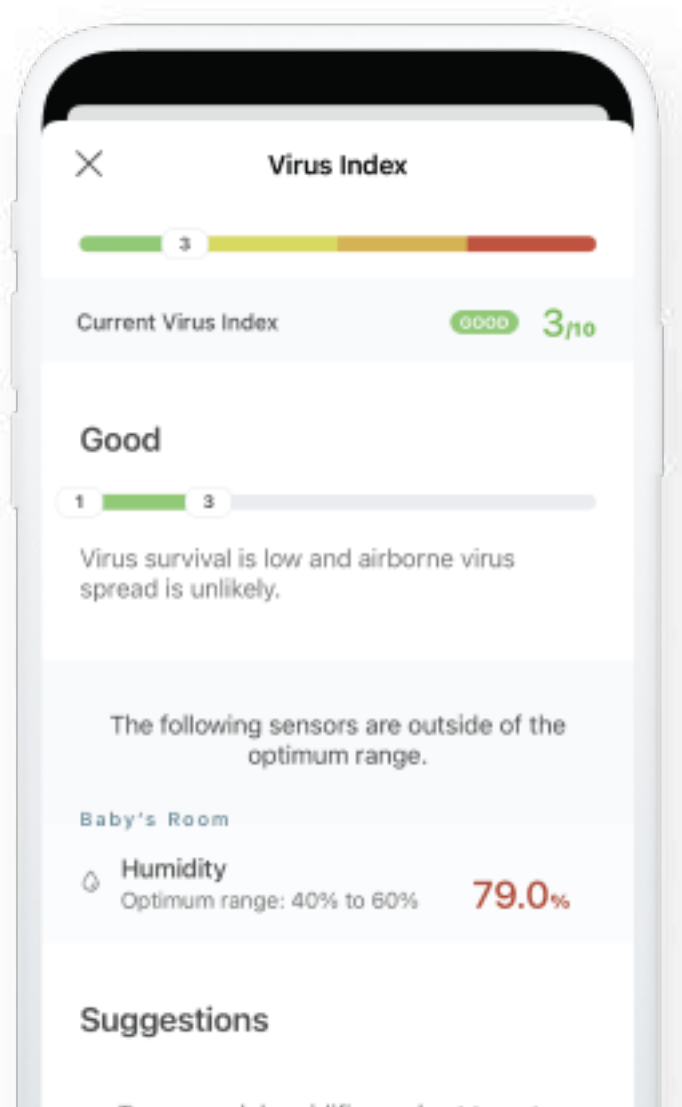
Virus Index

3

Current Virus Index GOOD 3/10

Good

1 3

Virus survival is low and airborne virus spread is unlikely.

The following sensors are outside of the optimum range.

Baby's Room

Humidity
Optimum range: 40% to 60%
79.0%

Suggestions

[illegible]